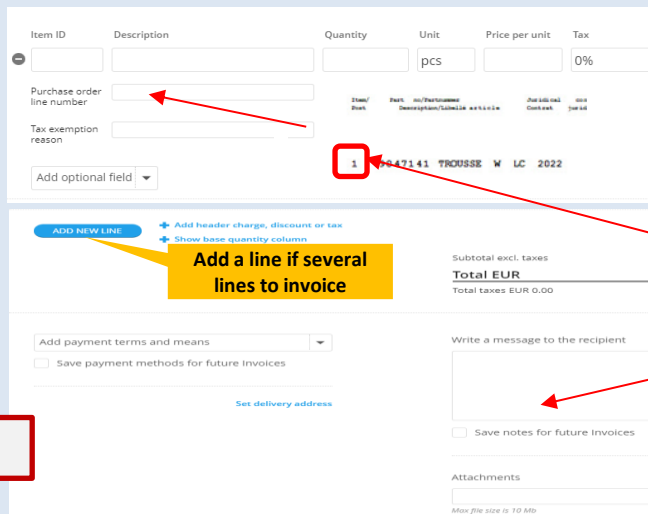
Item ID Description Quantity Unit Price per unit Tax

pcs

0%

Purchase order line number

Tax exemption reason

Add optional field

Item/ Post Part no/Partnumber Description/Libelle article Juridical Context

1 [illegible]047141 TROUSSE W LC 2022

ADD NEW LINE

+ Add header charge, discount or tax

+ Show base quantity column

Add a line if several lines to invoice

Subtotal excl. taxes

Total EUR

Total taxes EUR 0.00

Add payment terms and means

Save payment methods for future Invoices

Set delivery address

Write a message to the recipient

Save notes for future Invoices

Attachments

Max file size is 10 Mb